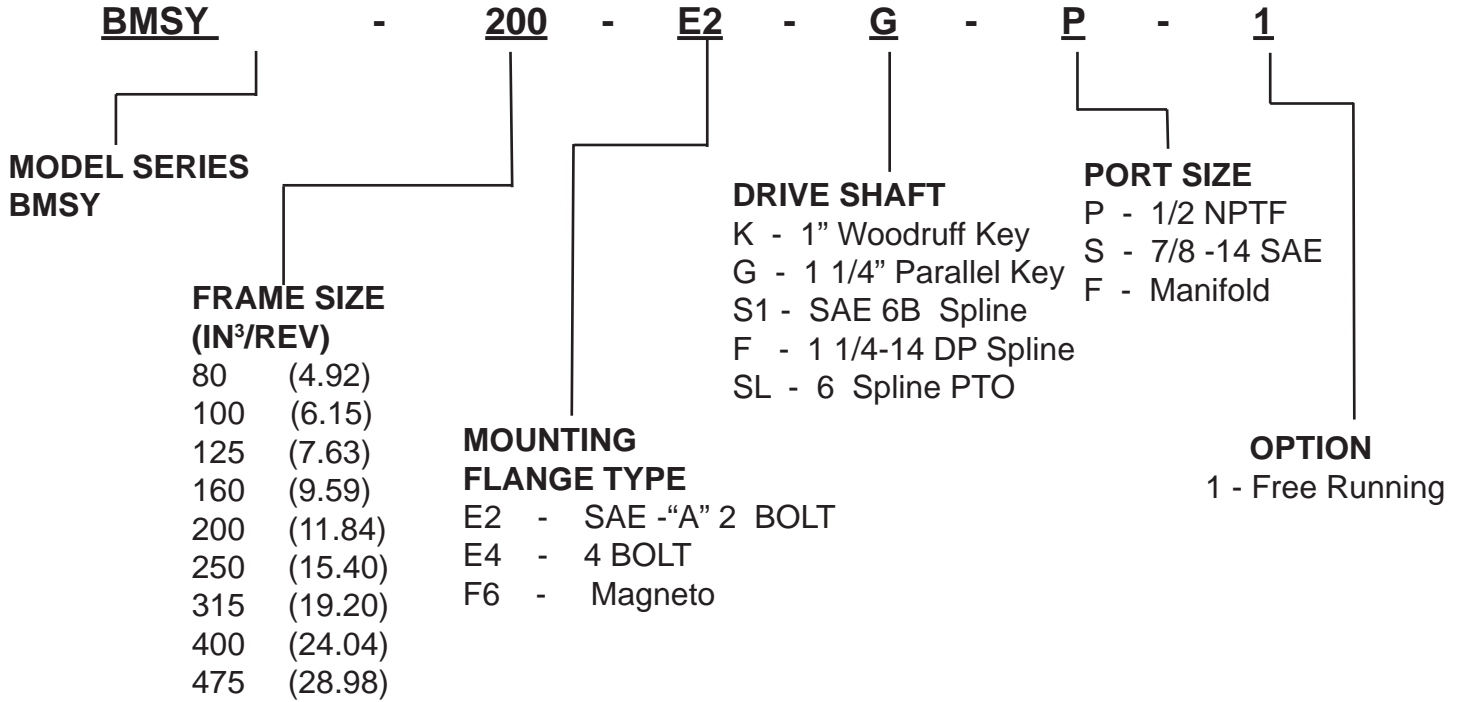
BMSY - 200 - E2 - G - P - 1

MODEL SERIES
BMSY

FRAME SIZE
(IN$^3$/REV)
80 (4.92)
100 (6.15)
125 (7.63)
160 (9.59)
200 (11.84)
250 (15.40)
315 (19.20)
400 (24.04)
475 (28.98)

MOUNTING
FLANGE TYPE
E2 - SAE -“A” 2 BOLT
E4 - 4 BOLT
F6 - Magneto

DRIVE SHAFT
K - 1” Woodruff Key
G - 1 1/4” Parallel Key
S1 - SAE 6B Spline
F - 1 1/4-14 DP Spline
SL - 6 Spline PTO

PORT SIZE
P - 1/2 NPTF
S - 7/8 -14 SAE
F - Manifold

OPTION
1 - Free Running